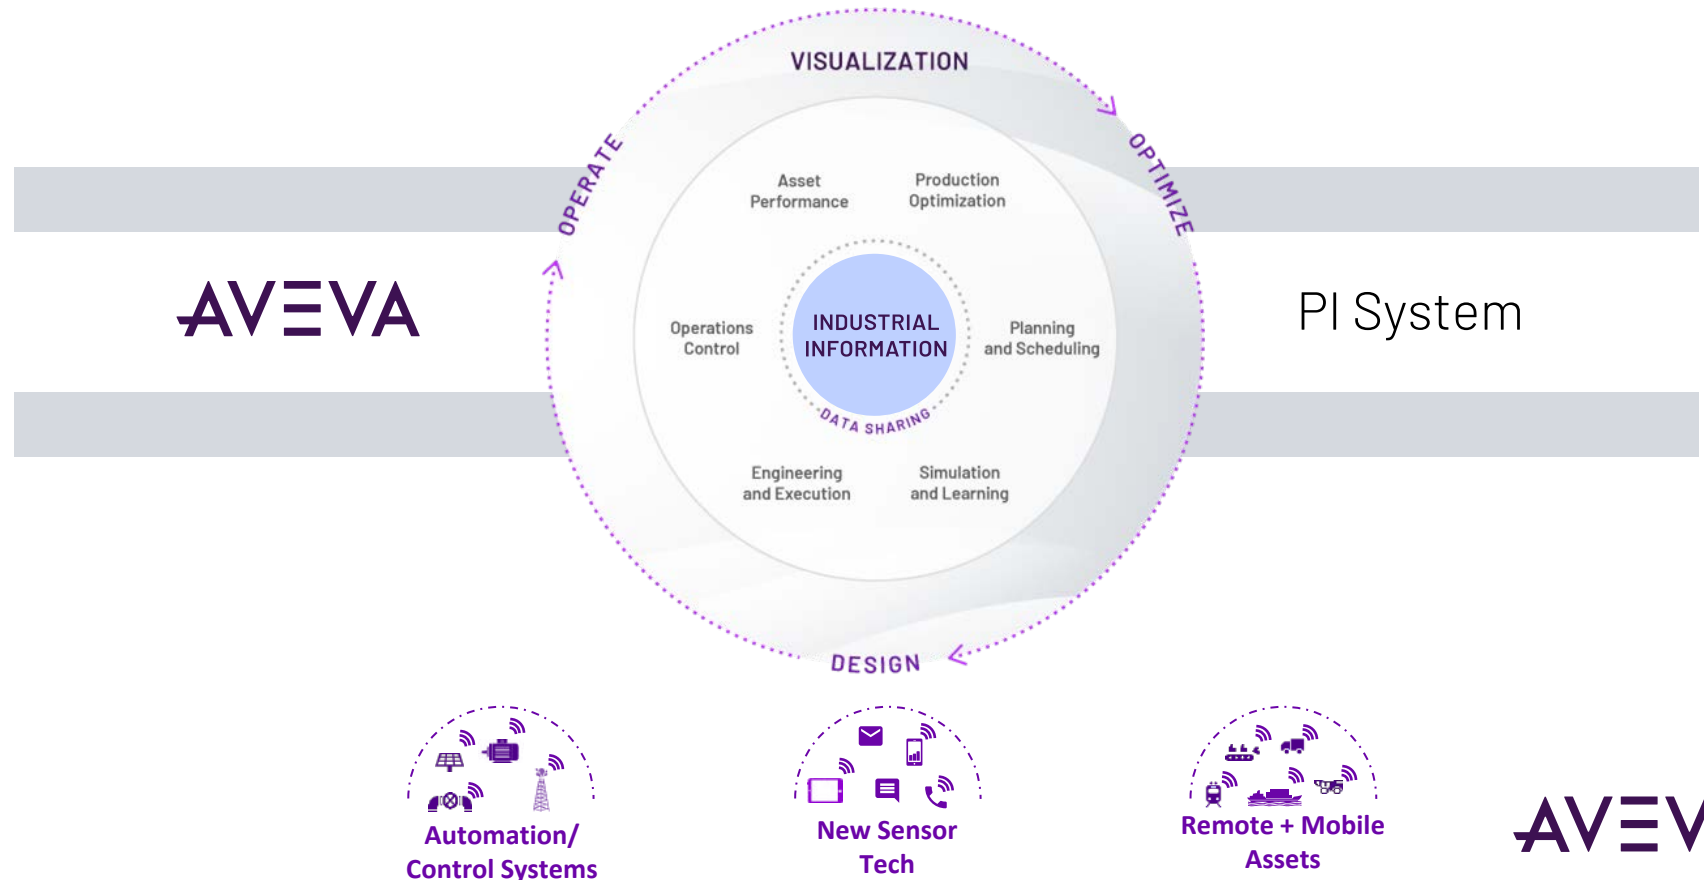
AVEVA

VISUALIZATION

OPTIMIZE

OPERATE

DESIGN

Asset Performance

Production Optimization

Operations Control

INDUSTRIAL INFORMATION

DATA SHARING

Planning and Scheduling

Engineering and Execution

Simulation and Learning

PI System

Automation/ Control Systems

New Sensor Tech

Remote + Mobile Assets

AVEV